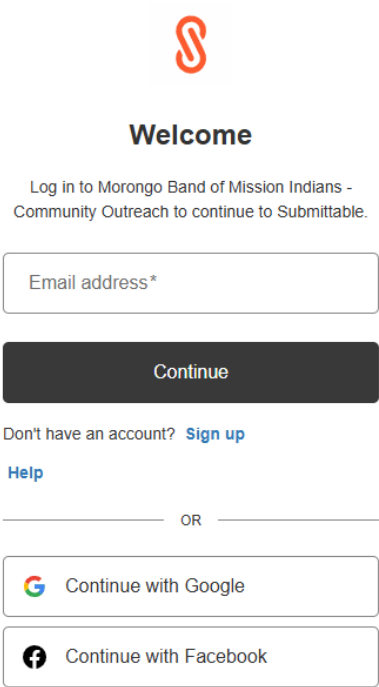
Welcome

Log in to Morongo Band of Mission Indians - Community Outreach to continue to Submittable.

Email address*

Continue

Don't have an account? Sign up

Help

OR

Continue with Google

Continue with Facebook